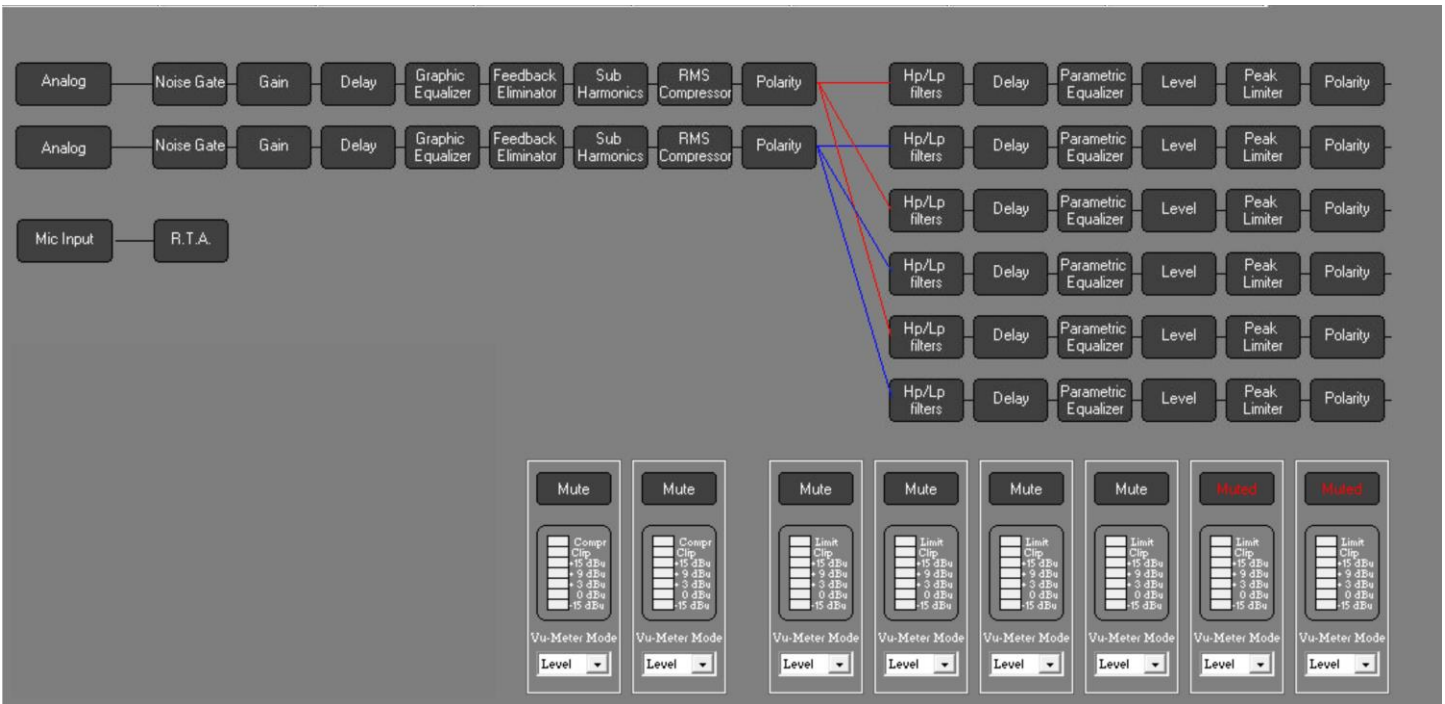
Analog
Noise Gate
Gain
Delay
Graphic Equalizer
Feedback Eliminator
Sub Harmonics
RMS Compressor
Polarity

Analog
Noise Gate
Gain
Delay
Graphic Equalizer
Feedback Eliminator
Sub Harmonics
RMS Compressor
Polarity

Mic Input
R.T.A.

Hp/Lp filters
Delay
Parametric Equalizer
Level
Peak Limiter
Polarity

Hp/Lp filters
Delay
Parametric Equalizer
Level
Peak Limiter
Polarity

Hp/Lp filters
Delay
Parametric Equalizer
Level
Peak Limiter
Polarity

Hp/Lp filters
Delay
Parametric Equalizer
Level
Peak Limiter
Polarity

Hp/Lp filters
Delay
Parametric Equalizer
Level
Peak Limiter
Polarity

Hp/Lp filters
Delay
Parametric Equalizer
Level
Peak Limiter
Polarity

Mute
Compr
Clip
+15 dBu
+ 9 dBu
+ 3 dBu
0 dBu
-15 dBu
Vu-Meter Mode
Level

Mute
Compr
Clip
+15 dBu
+ 9 dBu
+ 3 dBu
0 dBu
-15 dBu
Vu-Meter Mode
Level

Mute
Limit
Clip
+15 dBu
+ 9 dBu
+ 3 dBu
0 dBu
-15 dBu
Vu-Meter Mode
Level

Mute
Limit
Clip
+15 dBu
+ 9 dBu
+ 3 dBu
0 dBu
-15 dBu
Vu-Meter Mode
Level

Mute
Limit
Clip
+15 dBu
+ 9 dBu
+ 3 dBu
0 dBu
-15 dBu
Vu-Meter Mode
Level

Mute
Limit
Clip
+15 dBu
+ 9 dBu
+ 3 dBu
0 dBu
-15 dBu
Vu-Meter Mode
Level

Muted
Limit
Clip
+15 dBu
+ 9 dBu
+ 3 dBu
0 dBu
-15 dBu
Vu-Meter Mode
Level

Muted
Limit
Clip
+15 dBu
+ 9 dBu
+ 3 dBu
0 dBu
-15 dBu
Vu-Meter Mode
Level